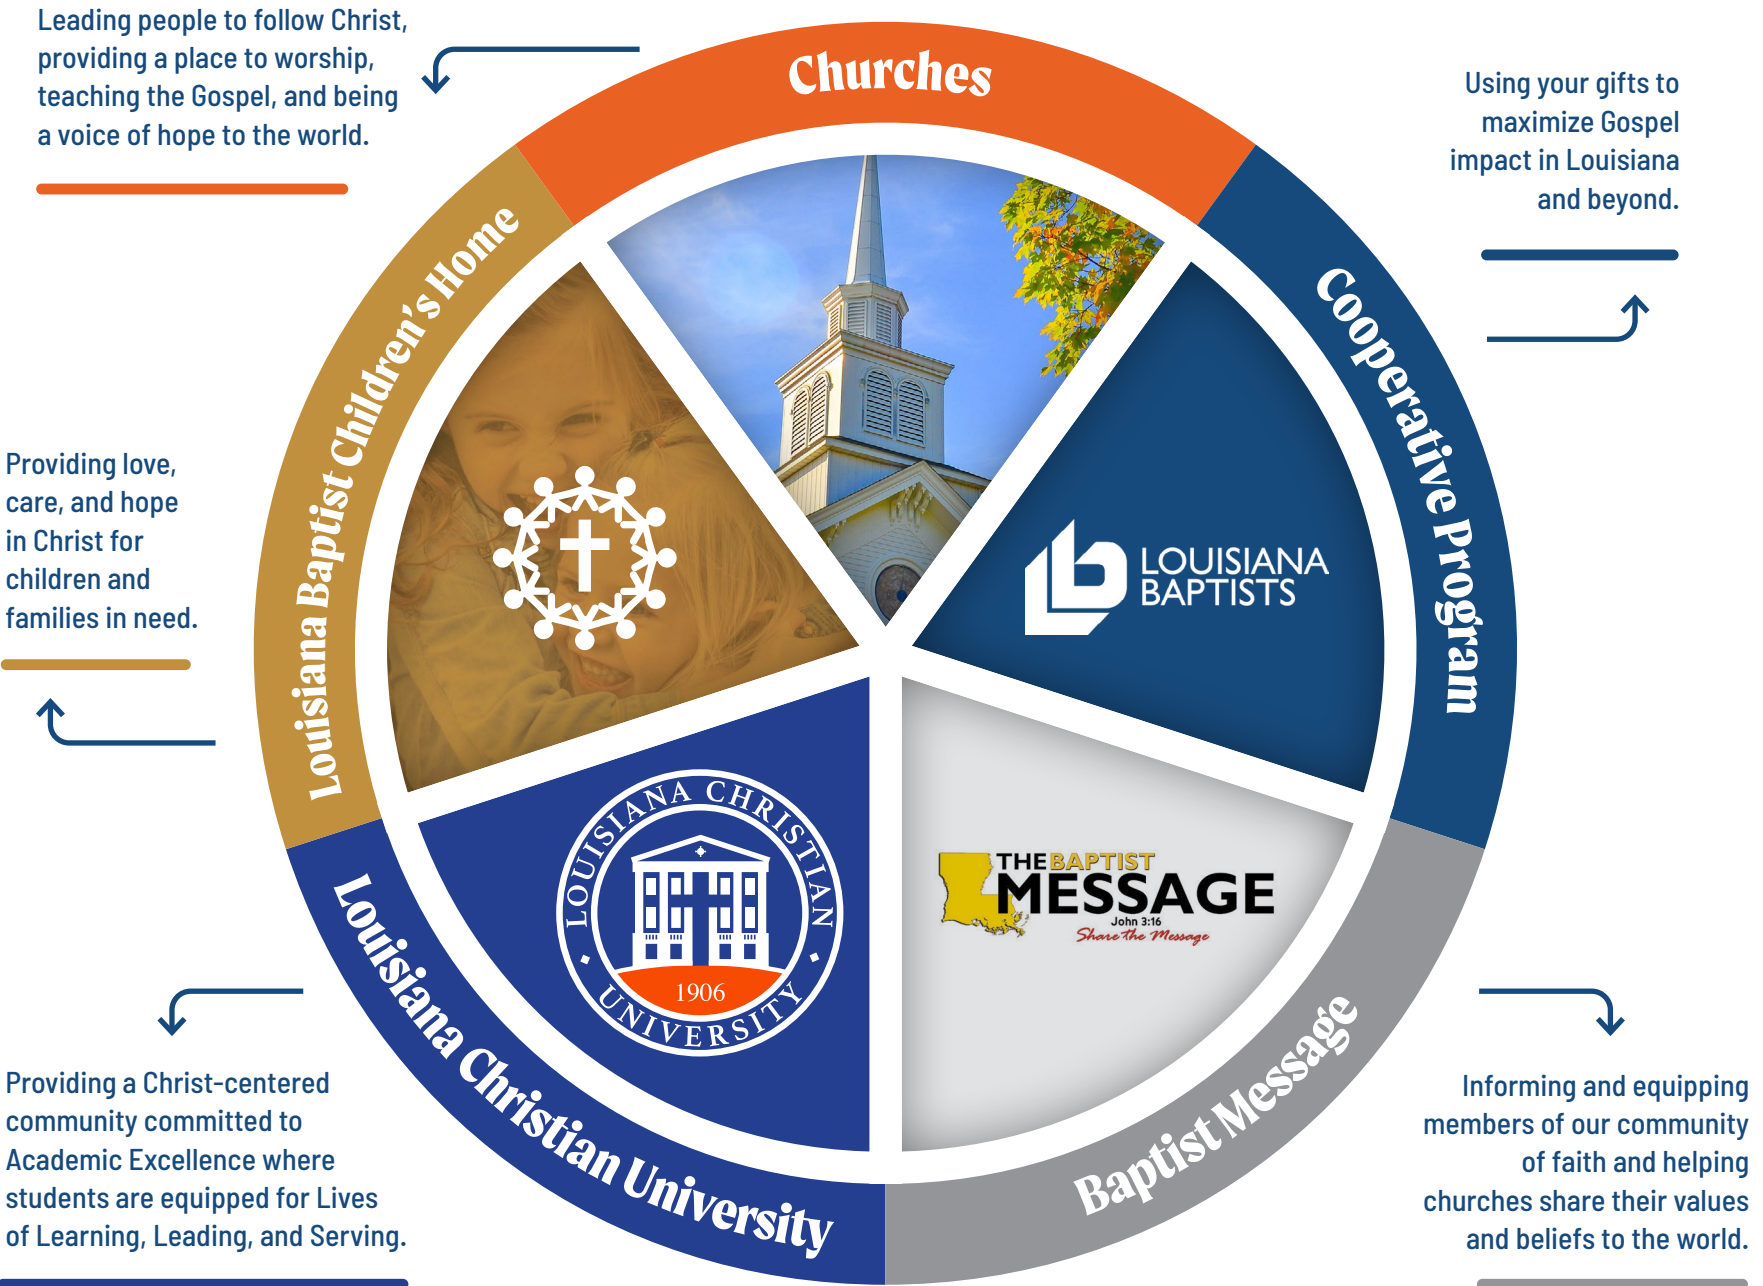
Leading people to follow Christ, providing a place to worship, teaching the Gospel, and being a voice of hope to the world.

Churches

Using your gifts to maximize Gospel impact in Louisiana and beyond.

Cooperative Program

Louisiana Baptist Children's Home

Providing love, care, and hope in Christ for children and families in need.

LOUISIANA BAPTISTS

LOUISIANA CHRISTIAN UNIVERSITY 1906

THE BAPTIST MESSAGE John 3:16 Share the Message

Providing a Christ-centered community committed to Academic Excellence where students are equipped for Lives of Learning, Leading, and Serving.

Louisiana Christian University

Baptist Message

Informing and equipping members of our community of faith and helping churches share their values and beliefs to the world.